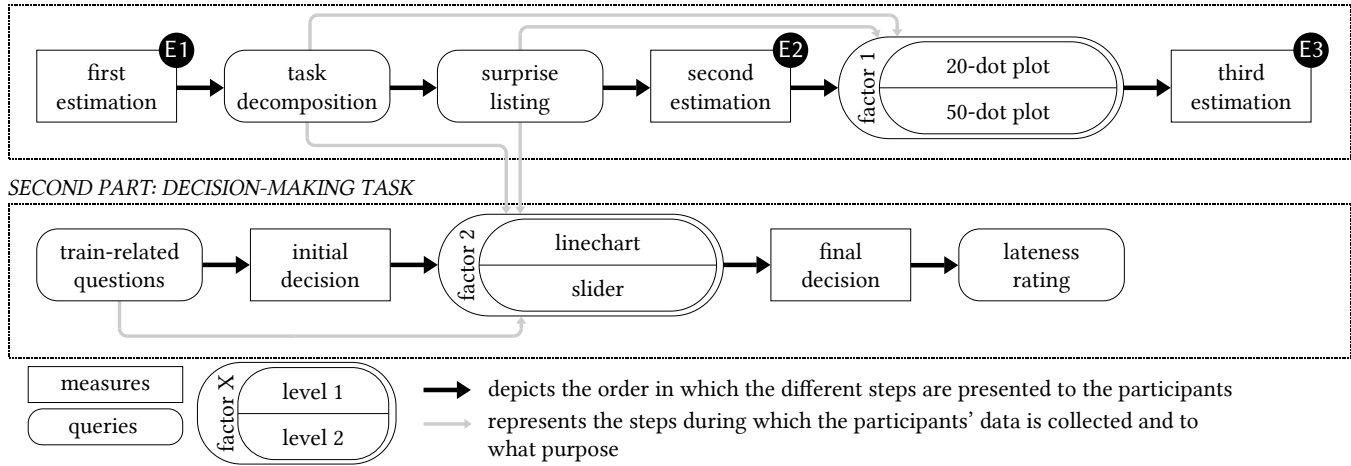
E1
first estimation

task decomposition

surprise listing

E2
second estimation

factor 1
20-dot plot
50-dot plot

E3
third estimation

SECOND PART: DECISION-MAKING TASK

train-related questions

initial decision

factor 2
linechart
slider

final decision

lateness rating

measures

queries

factor X
level 1
level 2

depicts the order in which the different steps are presented to the participants

represents the steps during which the participants' data is collected and to what purpose